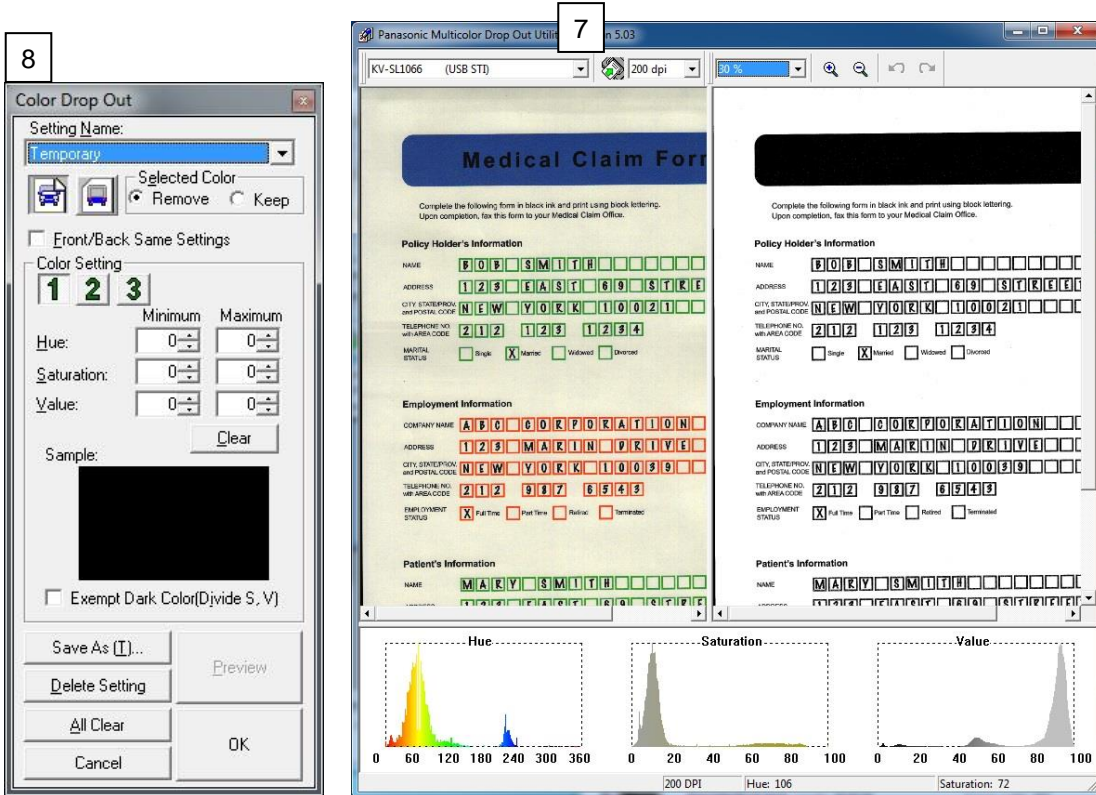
8

Color Drop Out

Setting Name:

Temporary

Selected Color

Remove

Keep

Front/Back Same Settings

Color Setting

1 2 3

Minimum Maximum

Hue: 0 0

Saturation: 0 0

Value: 0 0

Clear

Sample:

Exempt Dark Color(Divide S, V)

Save As (T)...

Preview

Delete Setting

All Clear

OK

Cancel

7

Panasonic Multicolor Drop Out Utili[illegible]n 5.03

KV-SL1066 (USB STI)

200 dpi

30 %

Medical Claim For

Complete the following form in black ink and print using block lettering. Upon completion, fax this form to your Medical Claim Office.

Policy Holder's Information

NAME BOB SMITH

ADDRESS 123 EAST 69 STRE

CITY, STATE/PROV. and POSTAL CODE NEW YORK 10021

TELEPHONE NO. with AREA CODE 212 123 1234

MARITAL STATUS Single X Married Widowed Divorced

Employment Information

COMPANY NAME ABC CORPORATION

ADDRESS 123 MARIN DRIVE

CITY, STATE/PROV. and POSTAL CODE NEW YORK 10099

TELEPHONE NO. with AREA CODE 212 987 6543

EMPLOYMENT STATUS X Full Time Part Time Retired Terminated

Patient's Information

NAME MARY SMITH

Complete the following form in black ink and print using block lettering. Upon completion, fax this form to your Medical Claim Office.

Policy Holder's Information

NAME BOB SMITH

ADDRESS 123 EAST 69 STREET

CITY, STATE/PROV. and POSTAL CODE NEW YORK 10021

TELEPHONE NO. with AREA CODE 212 123 1234

MARITAL STATUS Single X Married Widowed Divorced

Employment Information

COMPANY NAME ABC CORPORATION

ADDRESS 123 MARIN DRIVE

CITY, STATE/PROV. and POSTAL CODE NEW YORK 10099

TELEPHONE NO. with AREA CODE 212 987 6543

EMPLOYMENT STATUS X Full Time Part Time Retired Terminated

Patient's Information

NAME MARY SMITH

Hue

0 60 120 180 240 300 360

Saturation

0 20 40 60 80 100

Value

0 20 40 60 80 100

200 DPI

Hue: 106

Saturation: 72